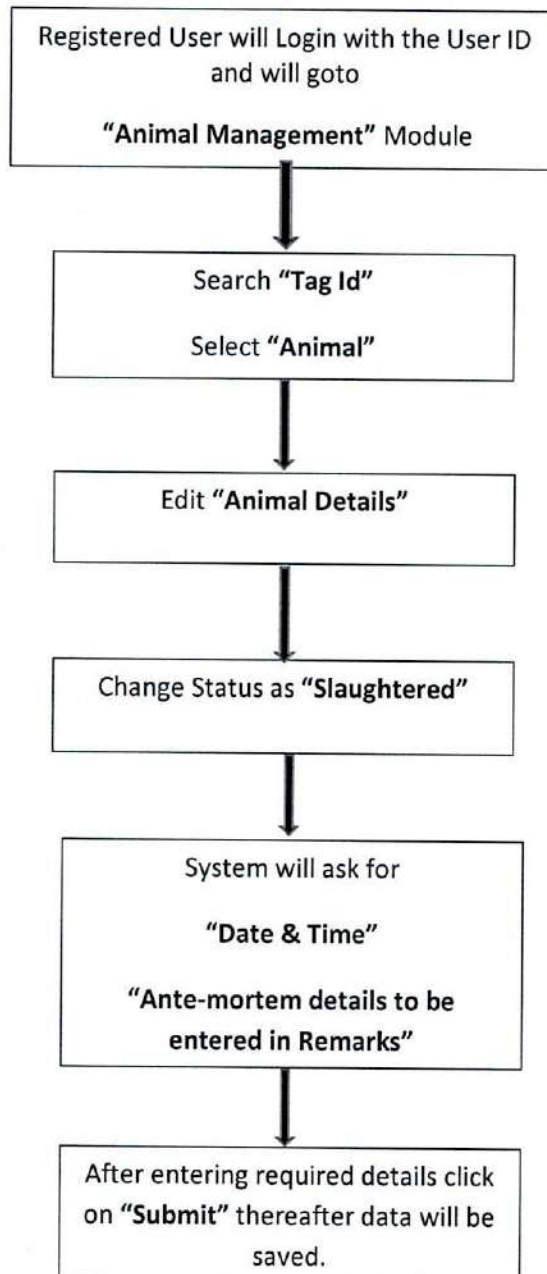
Registered User will Login with the User ID and will goto

**"Animal Management"** Module

Search **"Tag Id"**

Select **"Animal"**

Edit **"Animal Details"**

Change Status as **"Slaughtered"**

System will ask for

**"Date & Time"**

**"Ante-mortem details to be entered in Remarks"**

After entering required details click on **"Submit"** thereafter data will be saved.